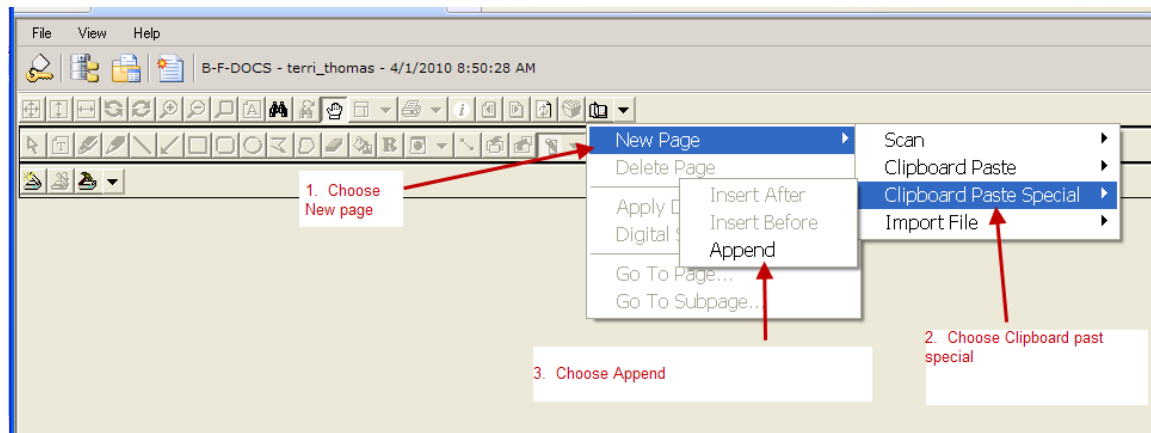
File View Help

B-F-DOCS - terri_thomas - 4/1/2010 8:50:28 AM

New Page
Delete Page
Apply D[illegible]
Digital S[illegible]
Go To Page...
Go To Subpage...

Insert After
Insert Before
Append

Scan
Clipboard Paste
Clipboard Paste Special
Import File

1. Choose New page

2. Choose Clipboard past special

3. Choose Append